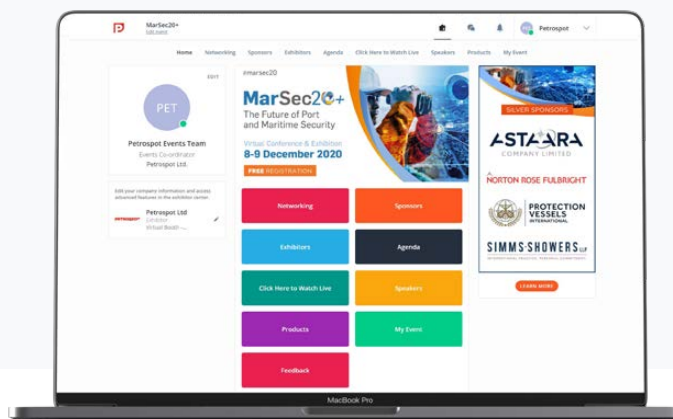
MarSec20+
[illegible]

Petrospot

Home Networking Sponsors Exhibitors Agenda Click Here to Watch Live Speakers Products My Event

EDIT
PET
Petrospot Events Team
Events Co-ordinator
Petrospot Ltd.

Edit your company information and access advanced features in the exhibitor center.

petrospot
Petrospot Ltd
Exhibitor
Virtual Booth -...

#marsec20

MarSec20+
The Future of Port and Maritime Security
Virtual Conference & Exhibition
8-9 December 2020
FREE REGISTRATION

Networking
Sponsors
Exhibitors
Agenda
Click Here to Watch Live
Speakers
Products
My Event
Feedback

SILVER SPONSORS
ASTAARA
COMPANY LIMITED
NORTON ROSE FULBRIGHT
PROTECTION VESSELS INTERNATIONAL
SIMMS SHOWERS LLP
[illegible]
LEARN MORE

MacBook Pro